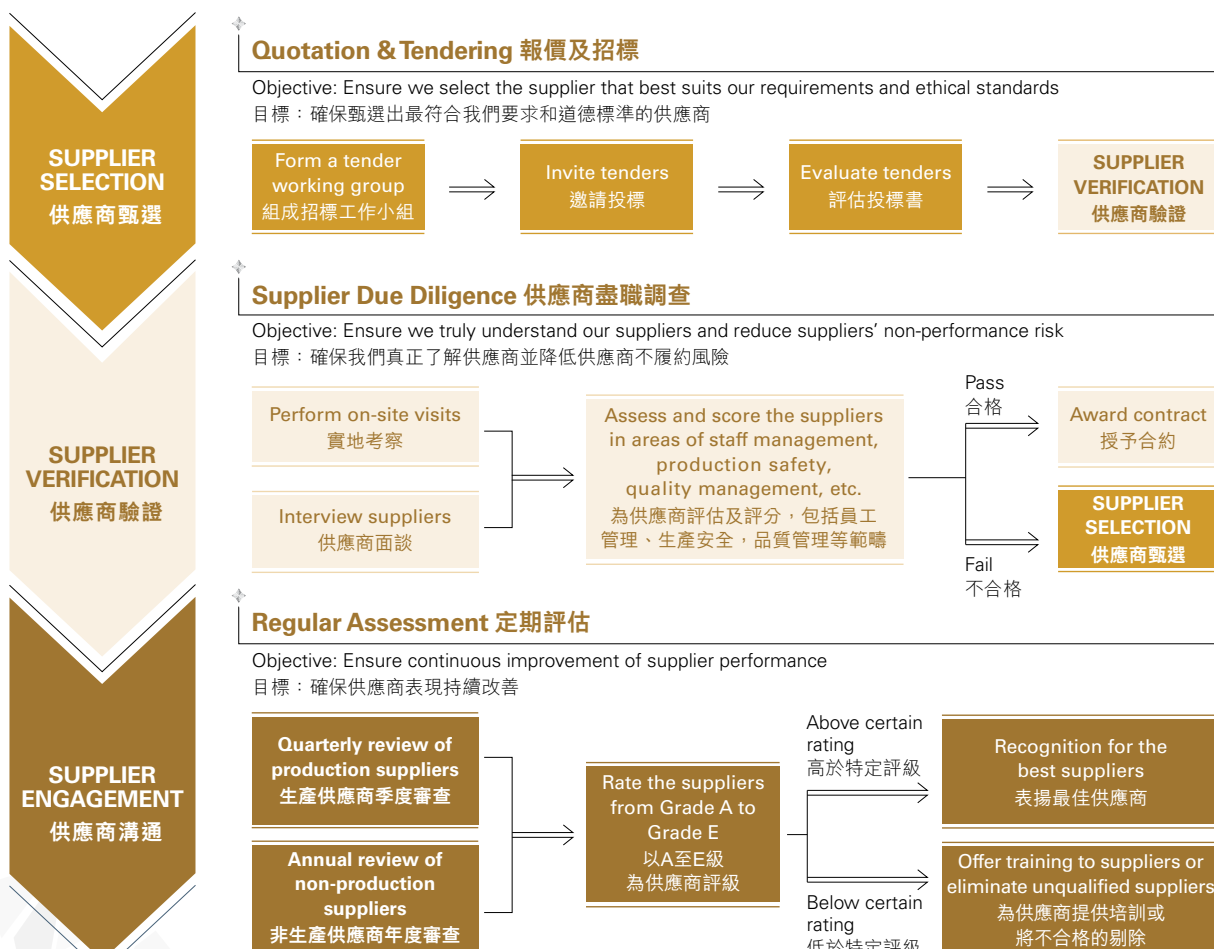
SUPPLIER SELECTION
供應商甄選

Quotation & Tendering 報價及招標

Objective: Ensure we select the supplier that best suits our requirements and ethical standards
目標：確保甄選出最符合我們要求和道德標準的供應商

Form a tender working group
組成招標工作小組

Invite tenders
邀請投標

Evaluate tenders
評估投標書

SUPPLIER VERIFICATION
供應商驗證

SUPPLIER VERIFICATION
供應商驗證

Supplier Due Diligence 供應商盡職調查

Objective: Ensure we truly understand our suppliers and reduce suppliers' non-performance risk
目標：確保我們真正了解供應商並降低供應商不履約風險

Perform on-site visits
實地考察

Interview suppliers
供應商面談

Assess and score the suppliers in areas of staff management, production safety, quality management, etc.
為供應商評估及評分，包括員工管理、生產安全，品質管理等範疇

Pass
合格

Award contract
授予合約

Fail
不合格

SUPPLIER SELECTION
供應商甄選

SUPPLIER ENGAGEMENT
供應商溝通

Regular Assessment 定期評估

Objective: Ensure continuous improvement of supplier performance
目標：確保供應商表現持續改善

Quarterly review of production suppliers
生產供應商季度審查

Annual review of non-production suppliers
非生產供應商年度審查

Rate the suppliers from Grade A to Grade E
以A至E級
為供應商評級

Above certain rating
高於特定評級

Recognition for the best suppliers
表揚最佳供應商

Below certain rating
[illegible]

Offer training to suppliers or eliminate unqualified suppliers
為供應商提供培訓或將不合格的剔除